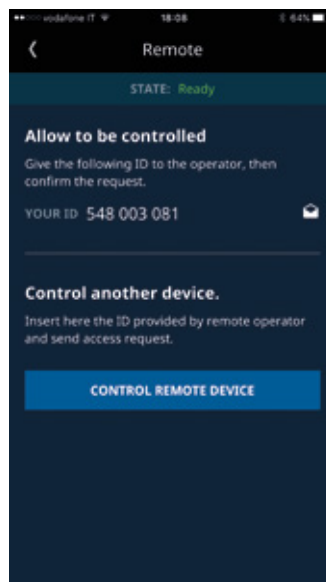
vodafone IT 18:08 64%

Remote

STATE: Ready

Allow to be controlled

Give the following ID to the operator, then confirm the request.

YOUR ID 548 003 081

Control another device.

Insert here the ID provided by remote operator and send access request.

CONTROL REMOTE DEVICE